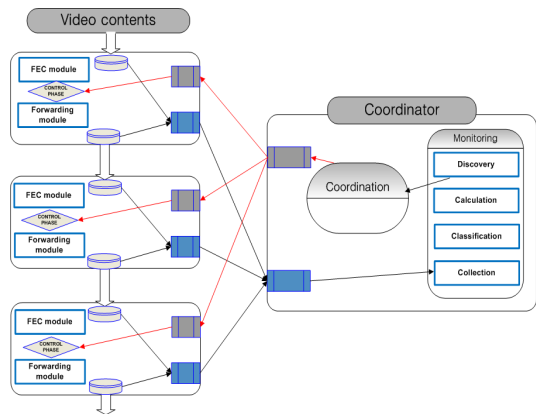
Video contents

FEC module

CONTROL PHASE

Forwarding module

FEC module

CONTROL PHASE

Forwarding module

FEC module

CONTROL PHASE

Forwarding module

Coordinator

Coordination

Monitoring

Discovery

Calculation

Classification

Collection